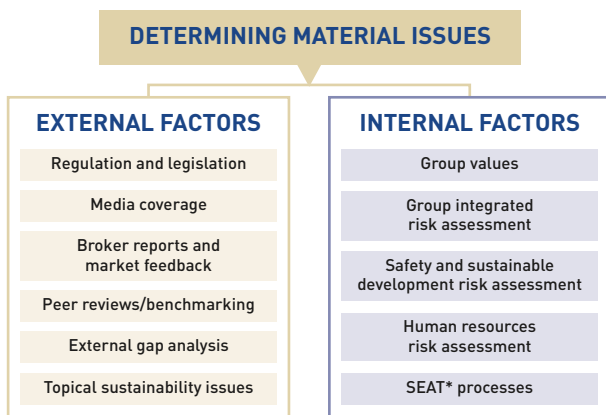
DETERMINING MATERIAL ISSUES

EXTERNAL FACTORS

Regulation and legislation

Media coverage

Broker reports and market feedback

Peer reviews/benchmarking

External gap analysis

Topical sustainability issues

INTERNAL FACTORS

Group values

Group integrated risk assessment

Safety and sustainable development risk assessment

Human resources risk assessment

SEAT* processes